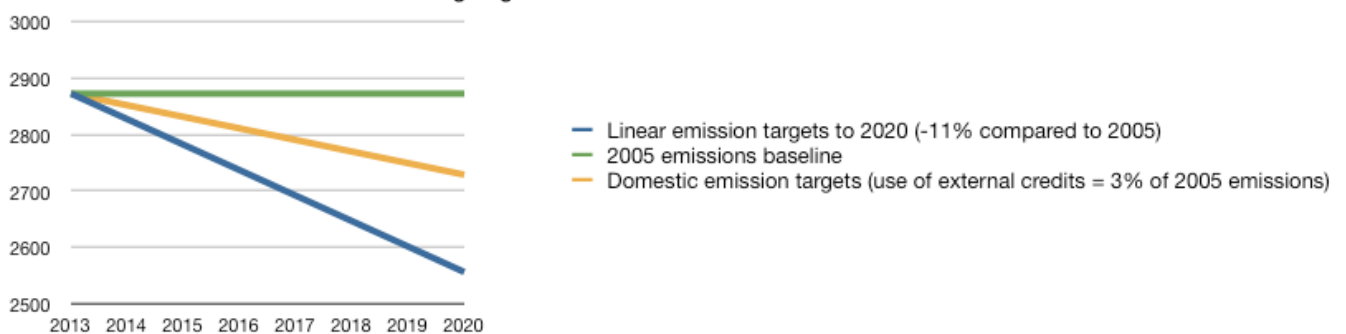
3000
2900
2800
2700
2600
2500
2013 2014 2015 2016 2017 2018 2019 2020

Linear emission targets to 2020 (-11% compared to 2005)
2005 emissions baseline
Domestic emission targets (use of external credits = 3% of 2005 emissions)